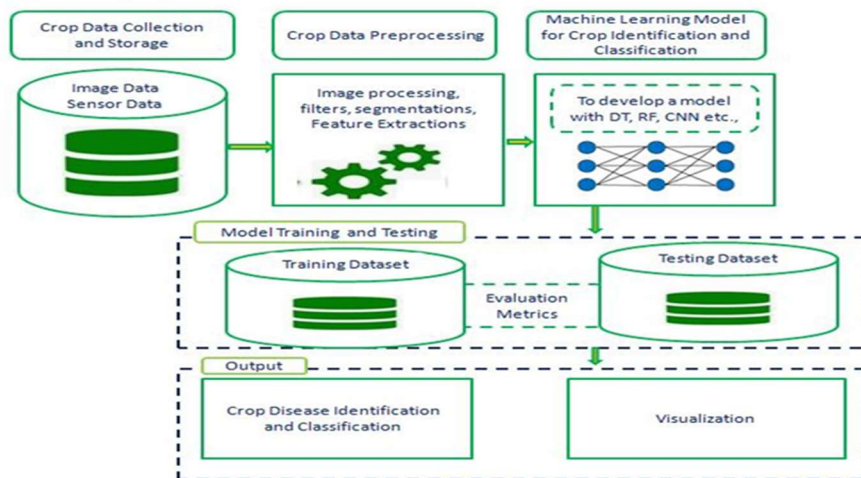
Crop Data Collection and Storage

Crop Data Preprocessing

Machine Learning Model for Crop Identification and Classification

Image Data Sensor Data

Image processing, filters, segmentations, Feature Extractions

To develop a model with DT, RF, CNN etc.,

Model Training and Testing

Training Dataset

Evaluation Metrics

Testing Dataset

Output

Crop Disease Identification and Classification

Visualization